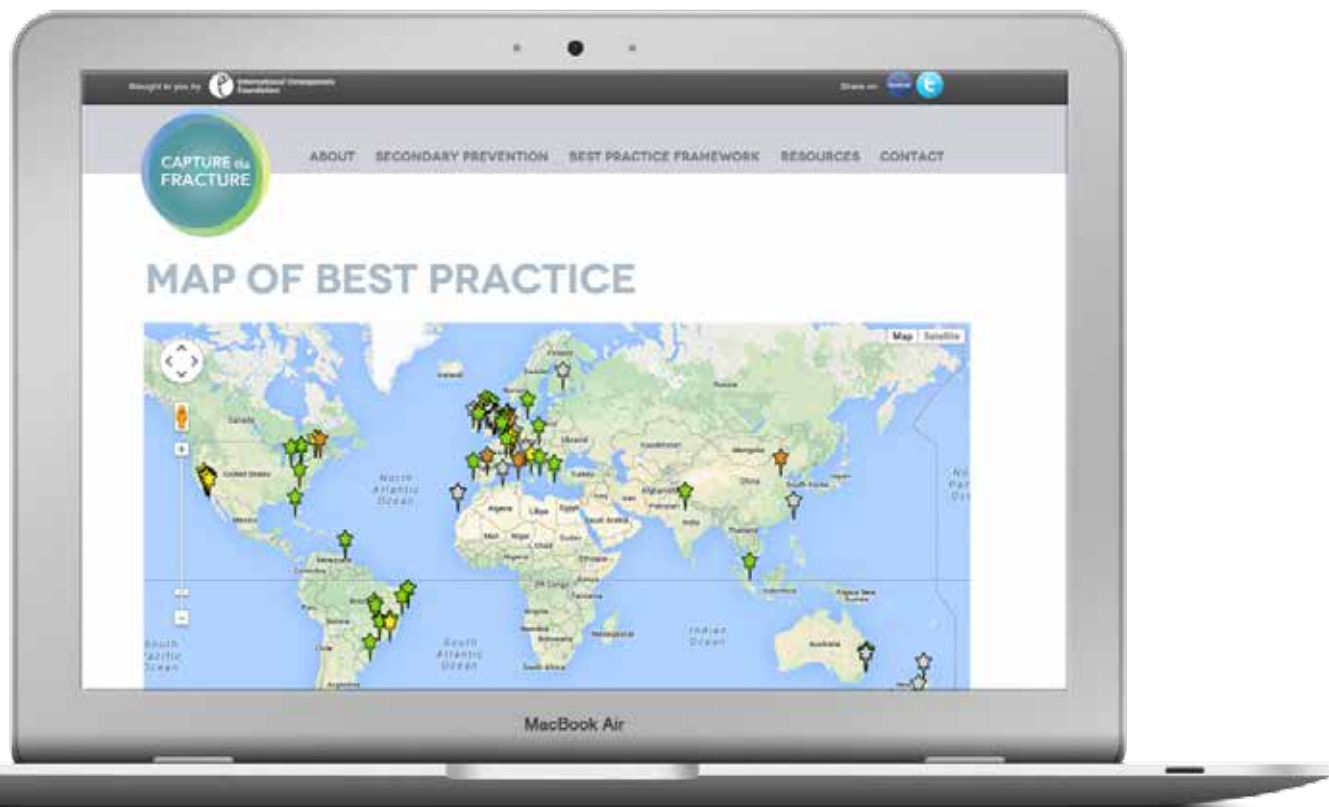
Brought to you by International Osteoporosis Foundation

Share on

CAPTURE the FRACTURE

ABOUT SECONDARY PREVENTION BEST PRACTICE FRAMEWORK RESOURCES CONTACT

MAP OF BEST PRACTICE

Map Satellite

Canada

United States

Mexico

North Atlantic Ocean

Iceland

Norway

Ukraine

Kazakhstan

Russia

Mongolia

China

Turkey

Iran

Afghanistan

Pakistan

India

Thailand

South Korea

Algeria

Libya

Egypt

Saudi Arabia

Mali

Niger

Chad

Sudan

Ethiopia

Venezuela

Colombia

Brazil

Peru

Bolivia

Chile

Argentina

DR Congo

Tanzania

Angola

Namibia

Botswana

Madagascar

South Africa

South Atlantic Ocean

Indian Ocean

Indonesia

Papua New Guinea

Australia

South Pacific Ocean

MacBook Air